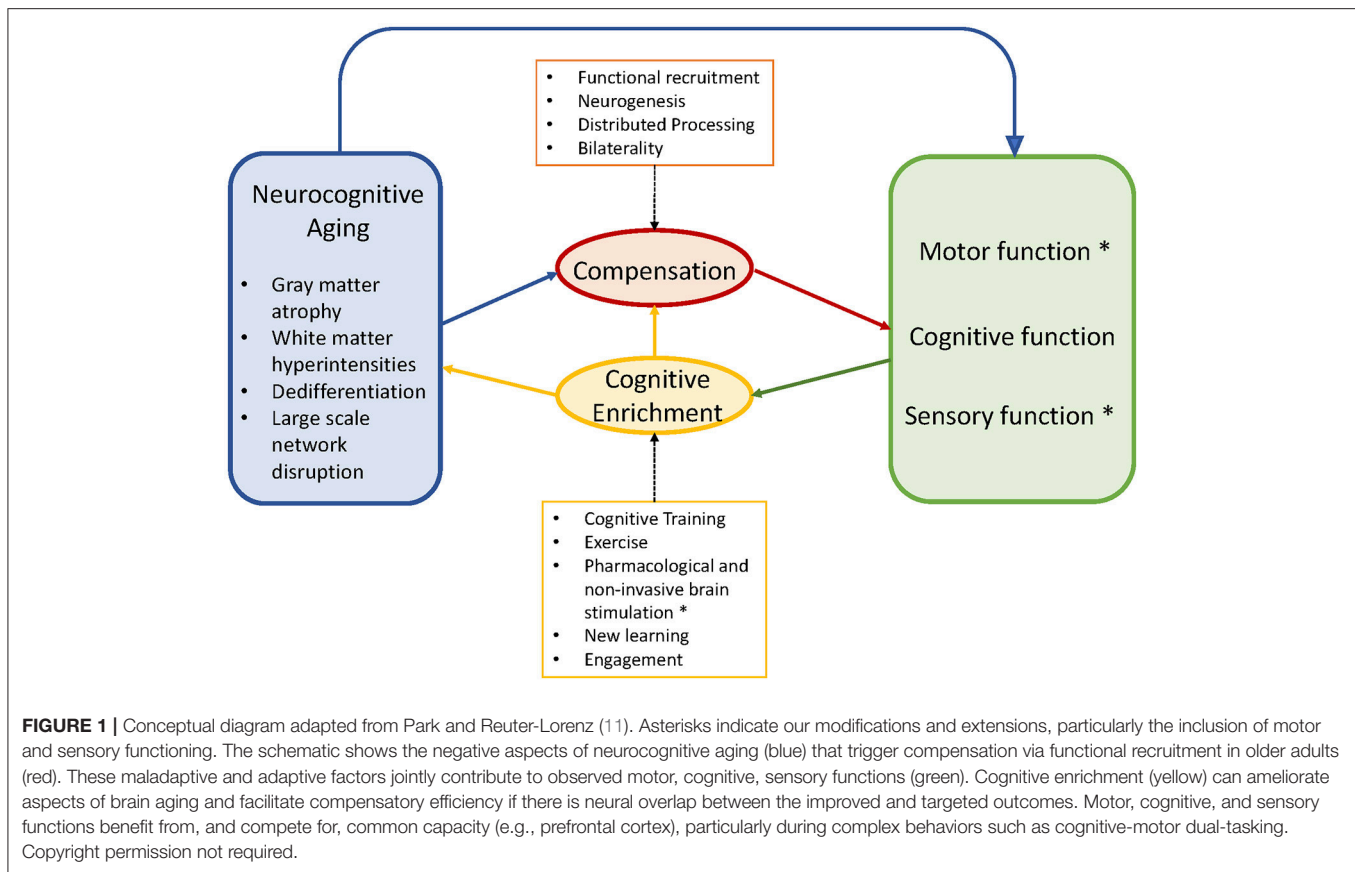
• Functional recruitment
• Neurogenesis
• Distributed Processing
• Bilaterality

Neurocognitive Aging

• Gray matter atrophy
• White matter hyperintensities
• Dedifferentiation
• Large scale network disruption

Compensation

Cognitive Enrichment

Motor function *

Cognitive function

Sensory function *

• Cognitive Training
• Exercise
• Pharmacological and non-invasive brain stimulation *
• New learning
• Engagement

**FIGURE 1 |** Conceptual diagram adapted from Park and Reuter-Lorenz (11). Asterisks indicate our modifications and extensions, particularly the inclusion of motor and sensory functioning. The schematic shows the negative aspects of neurocognitive aging (blue) that trigger compensation via functional recruitment in older adults (red). These maladaptive and adaptive factors jointly contribute to observed motor, cognitive, sensory functions (green). Cognitive enrichment (yellow) can ameliorate aspects of brain aging and facilitate compensatory efficiency if there is neural overlap between the improved and targeted outcomes. Motor, cognitive, and sensory functions benefit from, and compete for, common capacity (e.g., prefrontal cortex), particularly during complex behaviors such as cognitive-motor dual-tasking. Copyright permission not required.